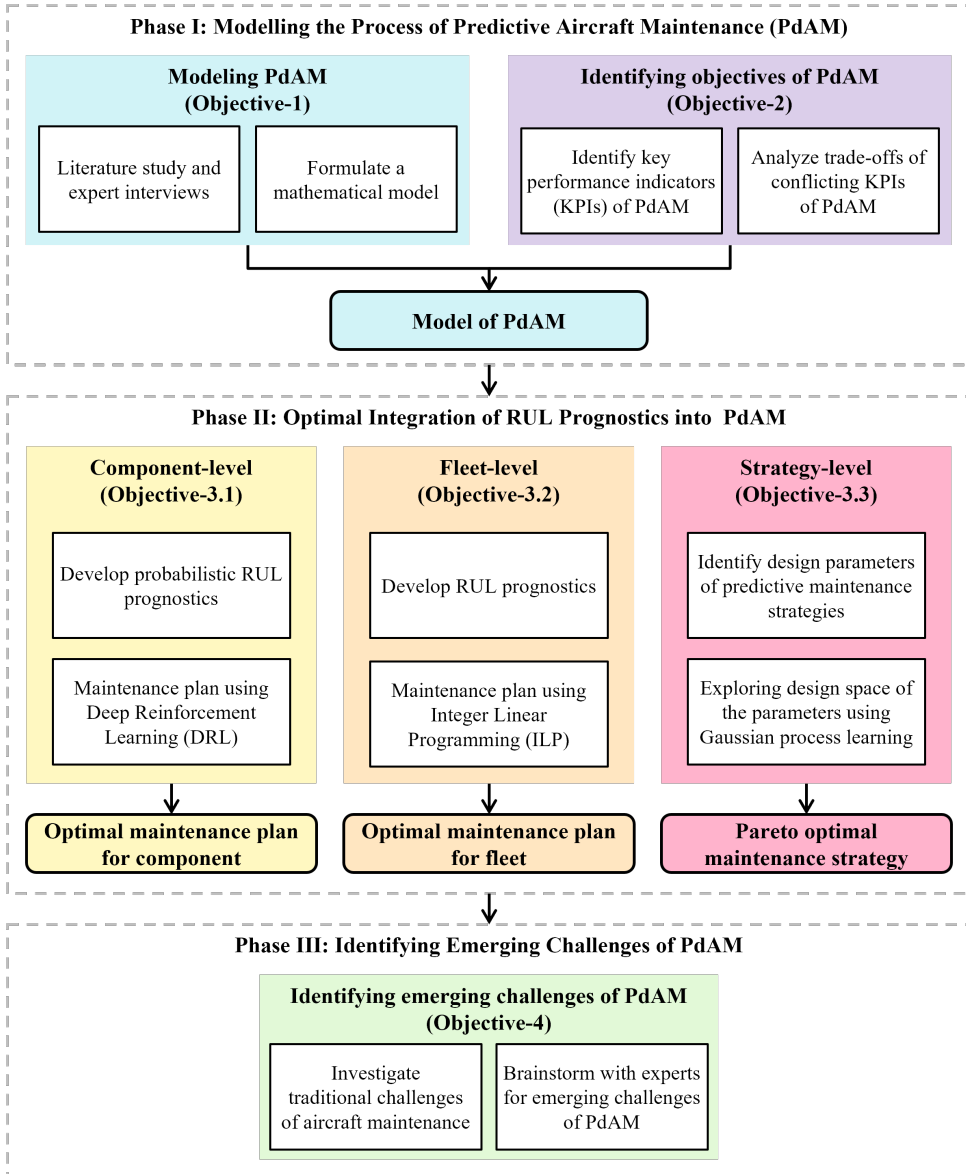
Phase I: Modelling the Process of Predictive Aircraft Maintenance (PdAM)

Modeling PdAM
(Objective-1)

Literature study and expert interviews

Formulate a mathematical model

Identifying objectives of PdAM
(Objective-2)

Identify key performance indicators (KPIs) of PdAM

Analyze trade-offs of conflicting KPIs of PdAM

Model of PdAM

Phase II: Optimal Integration of RUL Prognostics into PdAM

Component-level
(Objective-3.1)

Develop probabilistic RUL prognostics

Maintenance plan using Deep Reinforcement Learning (DRL)

Optimal maintenance plan for component

Fleet-level
(Objective-3.2)

Develop RUL prognostics

Maintenance plan using Integer Linear Programming (ILP)

Optimal maintenance plan for fleet

Strategy-level
(Objective-3.3)

Identify design parameters of predictive maintenance strategies

Exploring design space of the parameters using Gaussian process learning

Pareto optimal maintenance strategy

Phase III: Identifying Emerging Challenges of PdAM

Identifying emerging challenges of PdAM
(Objective-4)

Investigate traditional challenges of aircraft maintenance

Brainstorm with experts for emerging challenges of PdAM